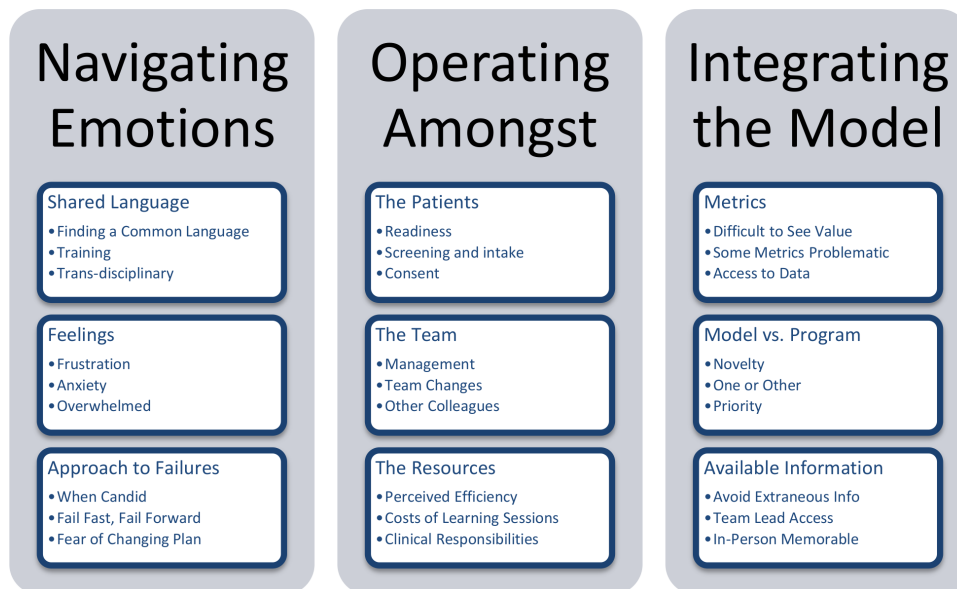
Navigating Emotions

Shared Language
• Finding a Common Language
• Training
• Trans-disciplinary

Feelings
• Frustration
• Anxiety
• Overwhelmed

Approach to Failures
• When Candid
• Fail Fast, Fail Forward
• Fear of Changing Plan

Operating Amongst

The Patients
• Readiness
• Screening and intake
• Consent

The Team
• Management
• Team Changes
• Other Colleagues

The Resources
• Perceived Efficiency
• Costs of Learning Sessions
• Clinical Responsibilities

Integrating the Model

Metrics
• Difficult to See Value
• Some Metrics Problematic
• Access to Data

Model vs. Program
• Novelty
• One or Other
• Priority

Available Information
• Avoid Extraneous Info
• Team Lead Access
• In-Person Memorable